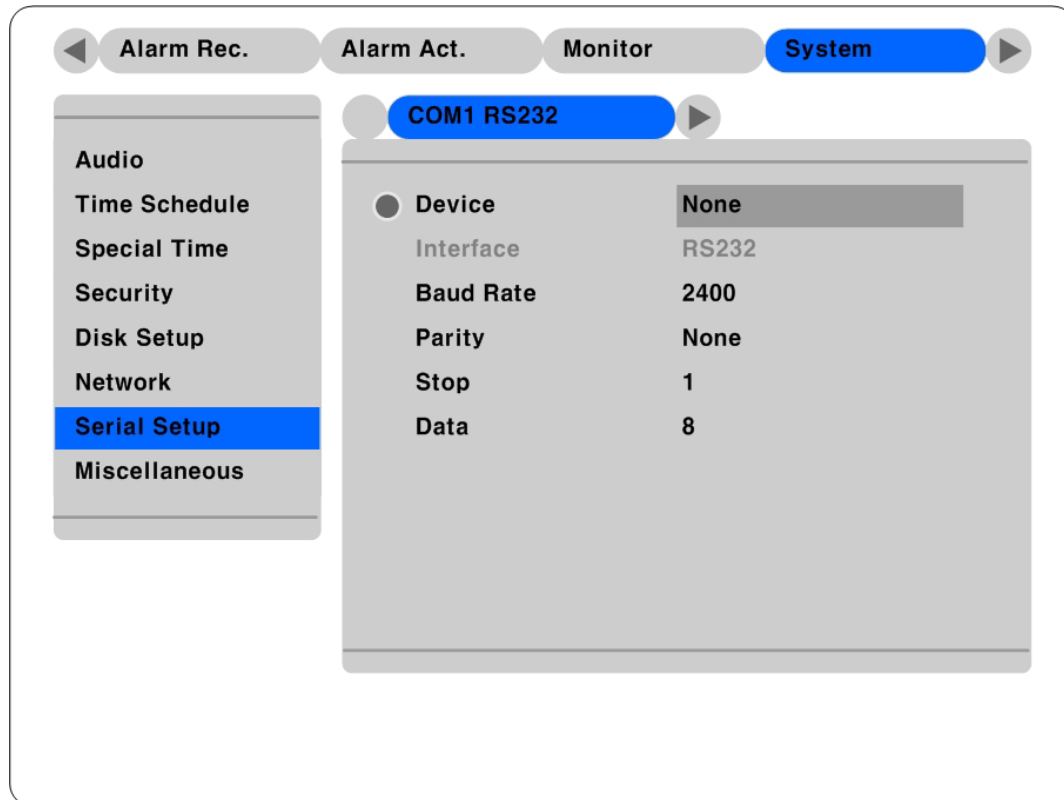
Alarm Rec.
Alarm Act.
Monitor
System

Audio
Time Schedule
Special Time
Security
Disk Setup
Network
Serial Setup
Miscellaneous

COM1 RS232

| Device | None |
|---|---|
| Interface | RS232 |
| Baud Rate | 2400 |
| Parity | None |
| Stop | 1 |
| Data | 8 |